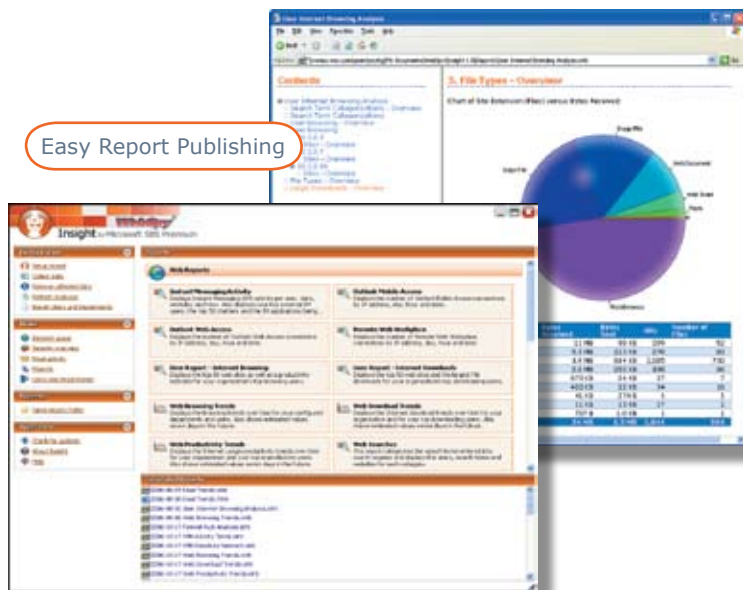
User Internet Browsing Analysis

Contents

3. File Types - Overview

Chart of Site Extension (Files) versus Bytes Received

Easy Report Publishing

Insight for Microsoft ISA Premium

WebReports

Internet Messaging Activity

Outlook Mobile Access

Outlook Web Access

Remote Web Workplace

User Report - Internet Browsing

User Report - Internet Downloads

Web Browsing Trends

Web Download Trends

Web Productivity Trends

Web Searches